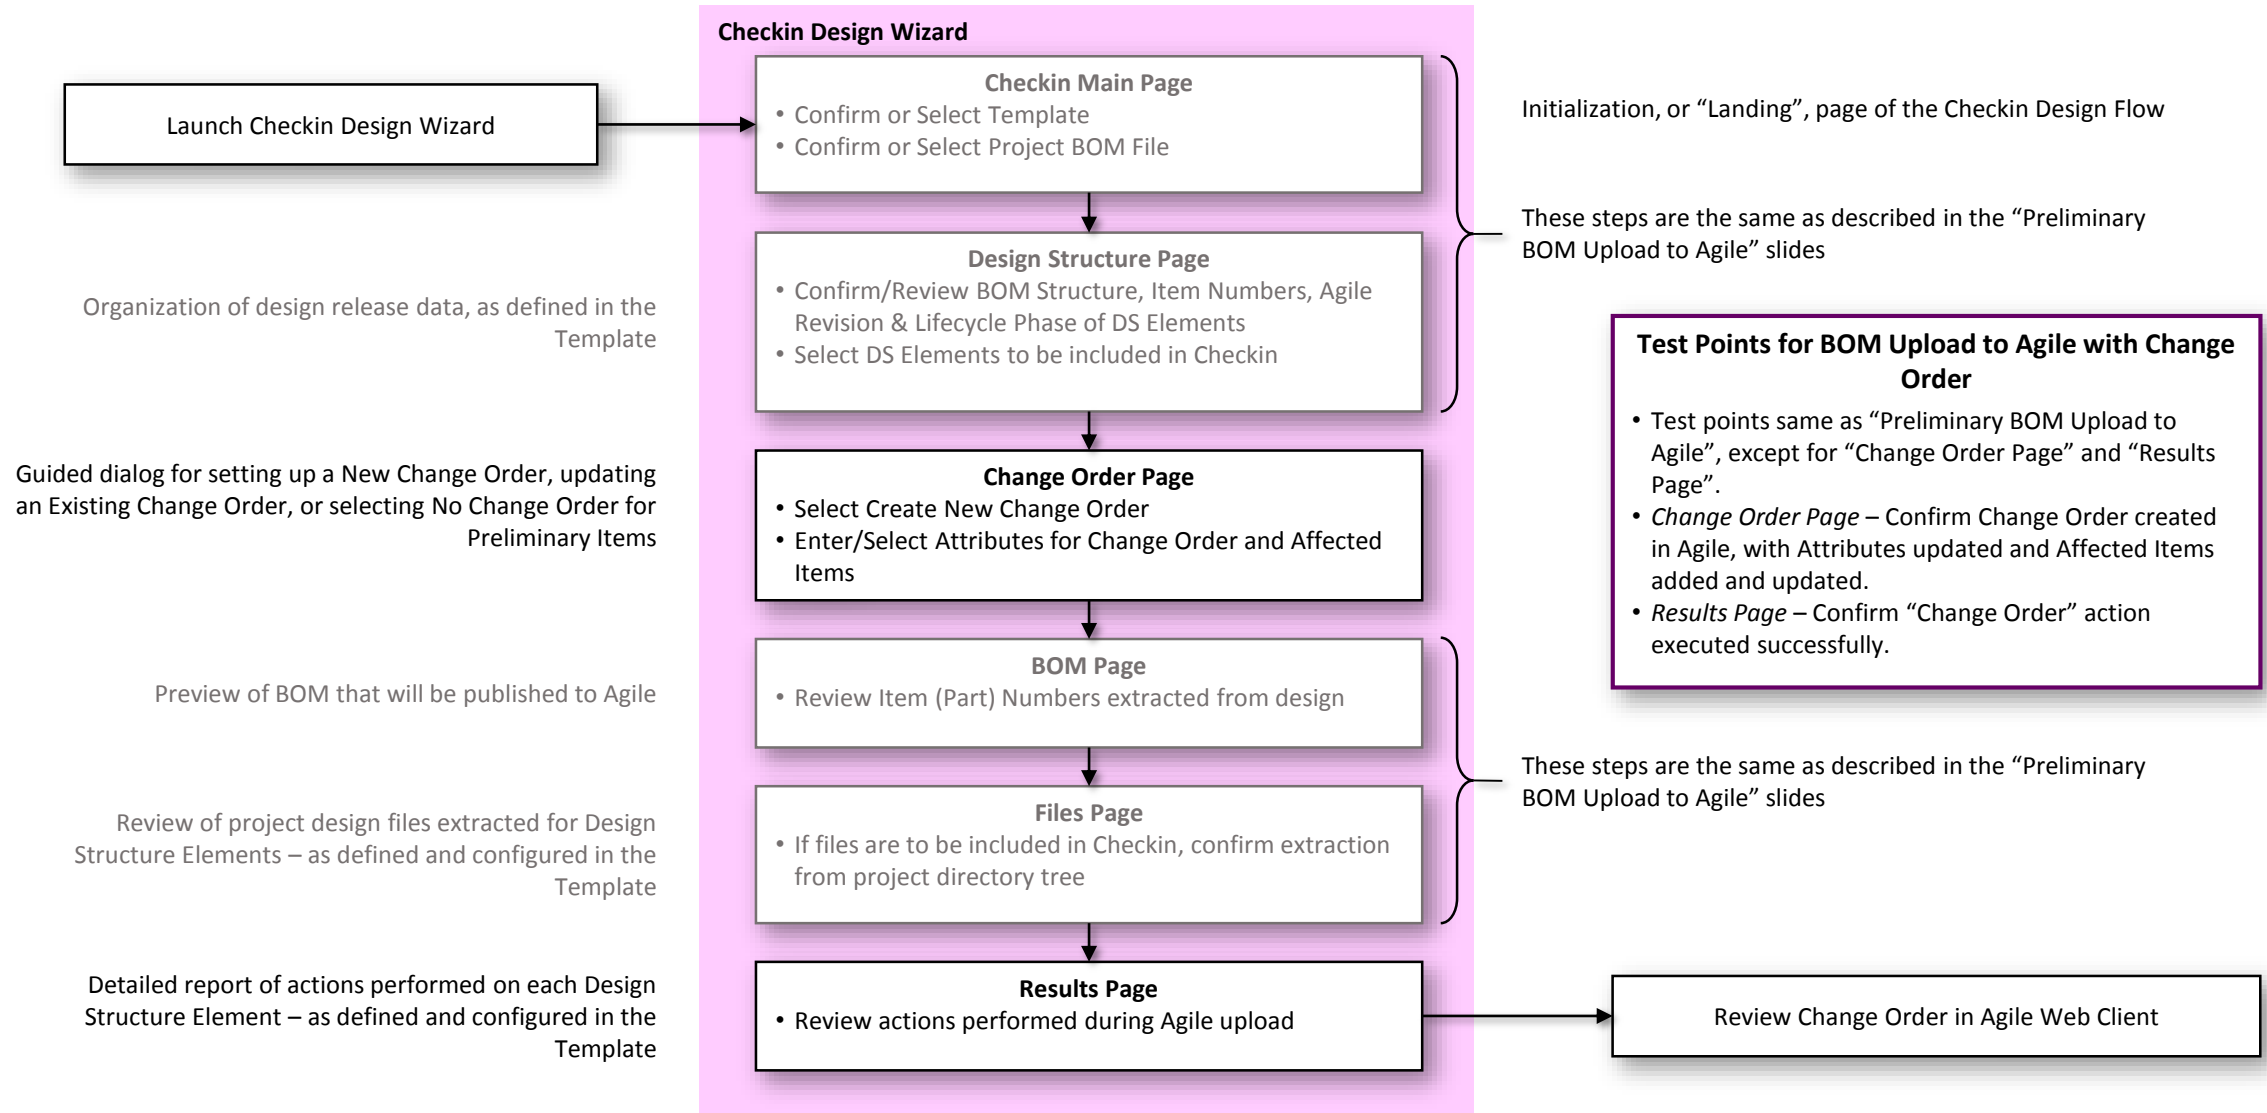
Launch Checkin Design Wizard

Checkin Design Wizard

Checkin Main Page
• Confirm or Select Template
• Confirm or Select Project BOM File

Initialization, or "Landing", page of the Checkin Design Flow

Organization of design release data, as defined in the Template

Design Structure Page
• Confirm/Review BOM Structure, Item Numbers, Agile Revision & Lifecycle Phase of DS Elements
• Select DS Elements to be included in Checkin

These steps are the same as described in the "Preliminary BOM Upload to Agile" slides

Test Points for BOM Upload to Agile with Change Order
• Test points same as "Preliminary BOM Upload to Agile", except for "Change Order Page" and "Results Page".
• *Change Order Page* – Confirm Change Order created in Agile, with Attributes updated and Affected Items added and updated.
• *Results Page* – Confirm "Change Order" action executed successfully.

Guided dialog for setting up a New Change Order, updating an Existing Change Order, or selecting No Change Order for Preliminary Items

Change Order Page
• Select Create New Change Order
• Enter/Select Attributes for Change Order and Affected Items

Preview of BOM that will be published to Agile

BOM Page
• Review Item (Part) Numbers extracted from design

These steps are the same as described in the "Preliminary BOM Upload to Agile" slides

Review of project design files extracted for Design Structure Elements – as defined and configured in the Template

Files Page
• If files are to be included in Checkin, confirm extraction from project directory tree

Detailed report of actions performed on each Design Structure Element – as defined and configured in the Template

Results Page
• Review actions performed during Agile upload

Review Change Order in Agile Web Client